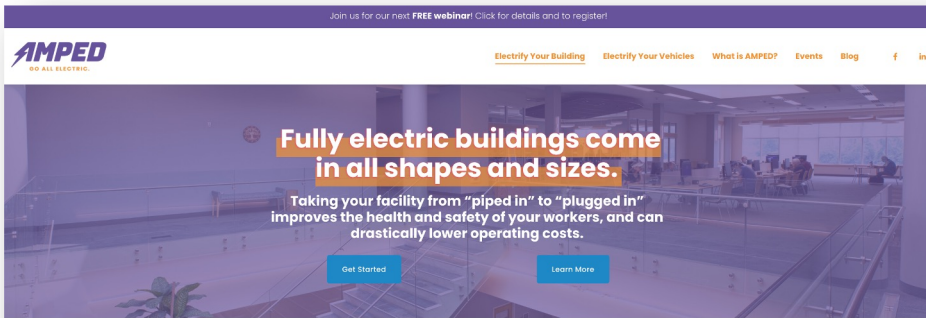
Join us for our next **FREE webinar**! Click for details and to register!

AMPED
GO ALL ELECTRIC.

Electrify Your Building Electrify Your Vehicles What is AMPED? Events Blog f in

Fully electric buildings come in all shapes and sizes.

Taking your facility from "piped in" to "plugged in" improves the health and safety of your workers, and can drastically lower operating costs.

Get Started

Learn More